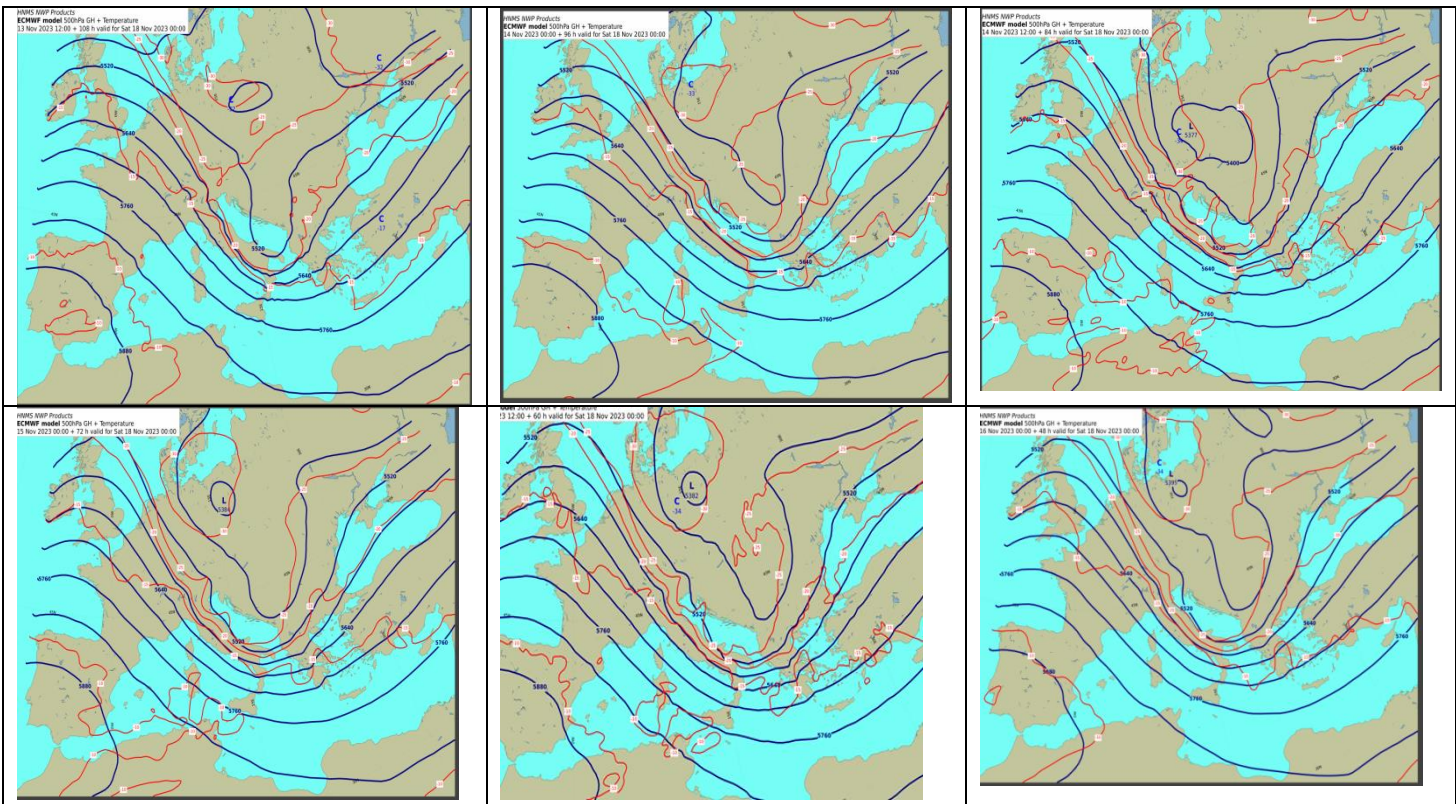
| | | |
|---|---|---|
| HNMS NWP Products<br>ECMWF model 500hPa GH + Temperature<br>13 Nov 2023 12:00 + 108 h valid for Sat 18 Nov 2023 00:00<br>5520<br>5640<br>5760<br>5880<br>5520<br>5640<br>5760<br>5520<br>C<br>C<br>C | HNMS NWP Products<br>ECMWF model 500hPa GH + Temperature<br>14 Nov 2023 00:00 + 96 h valid for Sat 18 Nov 2023 00:00<br>5520<br>5640<br>5760<br>5880<br>C<br>-33<br>5520<br>5640<br>5760<br>5520 | HNMS NWP Products<br>ECMWF model 500hPa GH + Temperature<br>14 Nov 2023 12:00 + 84 h valid for Sat 18 Nov 2023 00:00<br>5520<br>5640<br>5760<br>5880<br>L<br>5377<br>5400<br>5520<br>5640<br>5760<br>5520<br>5640<br>5760 |
| HNMS NWP Products<br>ECMWF model 500hPa GH + Temperature<br>15 Nov 2023 00:00 + 72 h valid for Sat 18 Nov 2023 00:00<br>L<br>5384<br>5760<br>5640<br>5880<br>5520<br>5400<br>5640<br>5760<br>5760 | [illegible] model 500hPa GH + Temperature<br>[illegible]23 12:00 + 60 h valid for Sat 18 Nov 2023 00:00<br>5520<br>5640<br>L<br>5382<br>C<br>-34<br>5520<br>5760<br>5880<br>5520<br>5640<br>5760 | HNMS NWP Products<br>ECMWF model 500hPa GH + Temperature<br>16 Nov 2023 00:00 + 48 h valid for Sat 18 Nov 2023 00:00<br>C<br>-34<br>L<br>5385<br>5520<br>5760<br>5640<br>5520<br>5520<br>5640<br>5760<br>5760 |